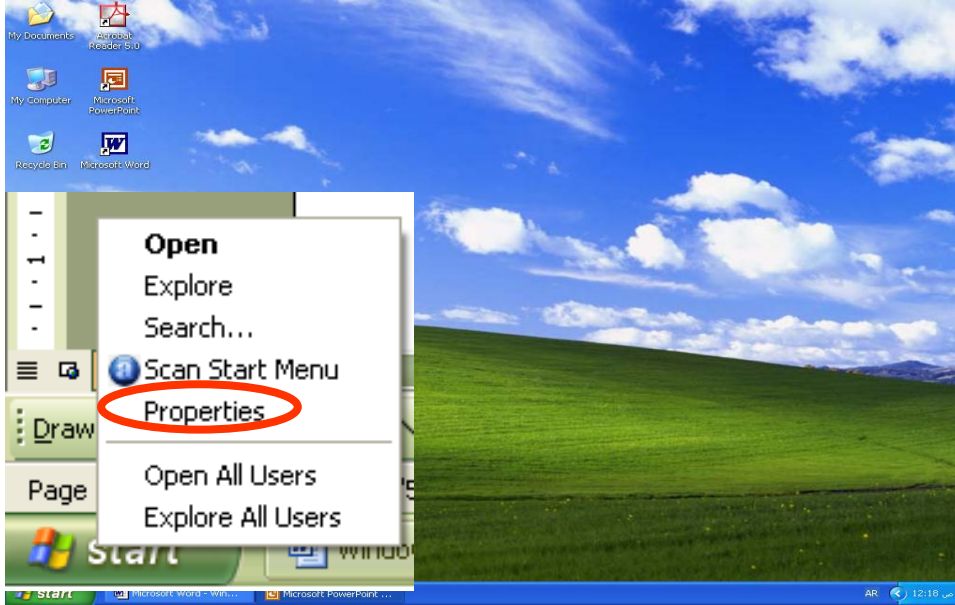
My Documents
Acrobat Reader 5.0
My Computer
Microsoft PowerPoint
Recycle Bin
Microsoft Word

Open
Explore
Search...
Scan Start Menu
Properties
Open All Users
Explore All Users

Draw
Page
start
Windo

start
Microsoft Word - Win...
Microsoft PowerPoint ...
AR
12:18 ص